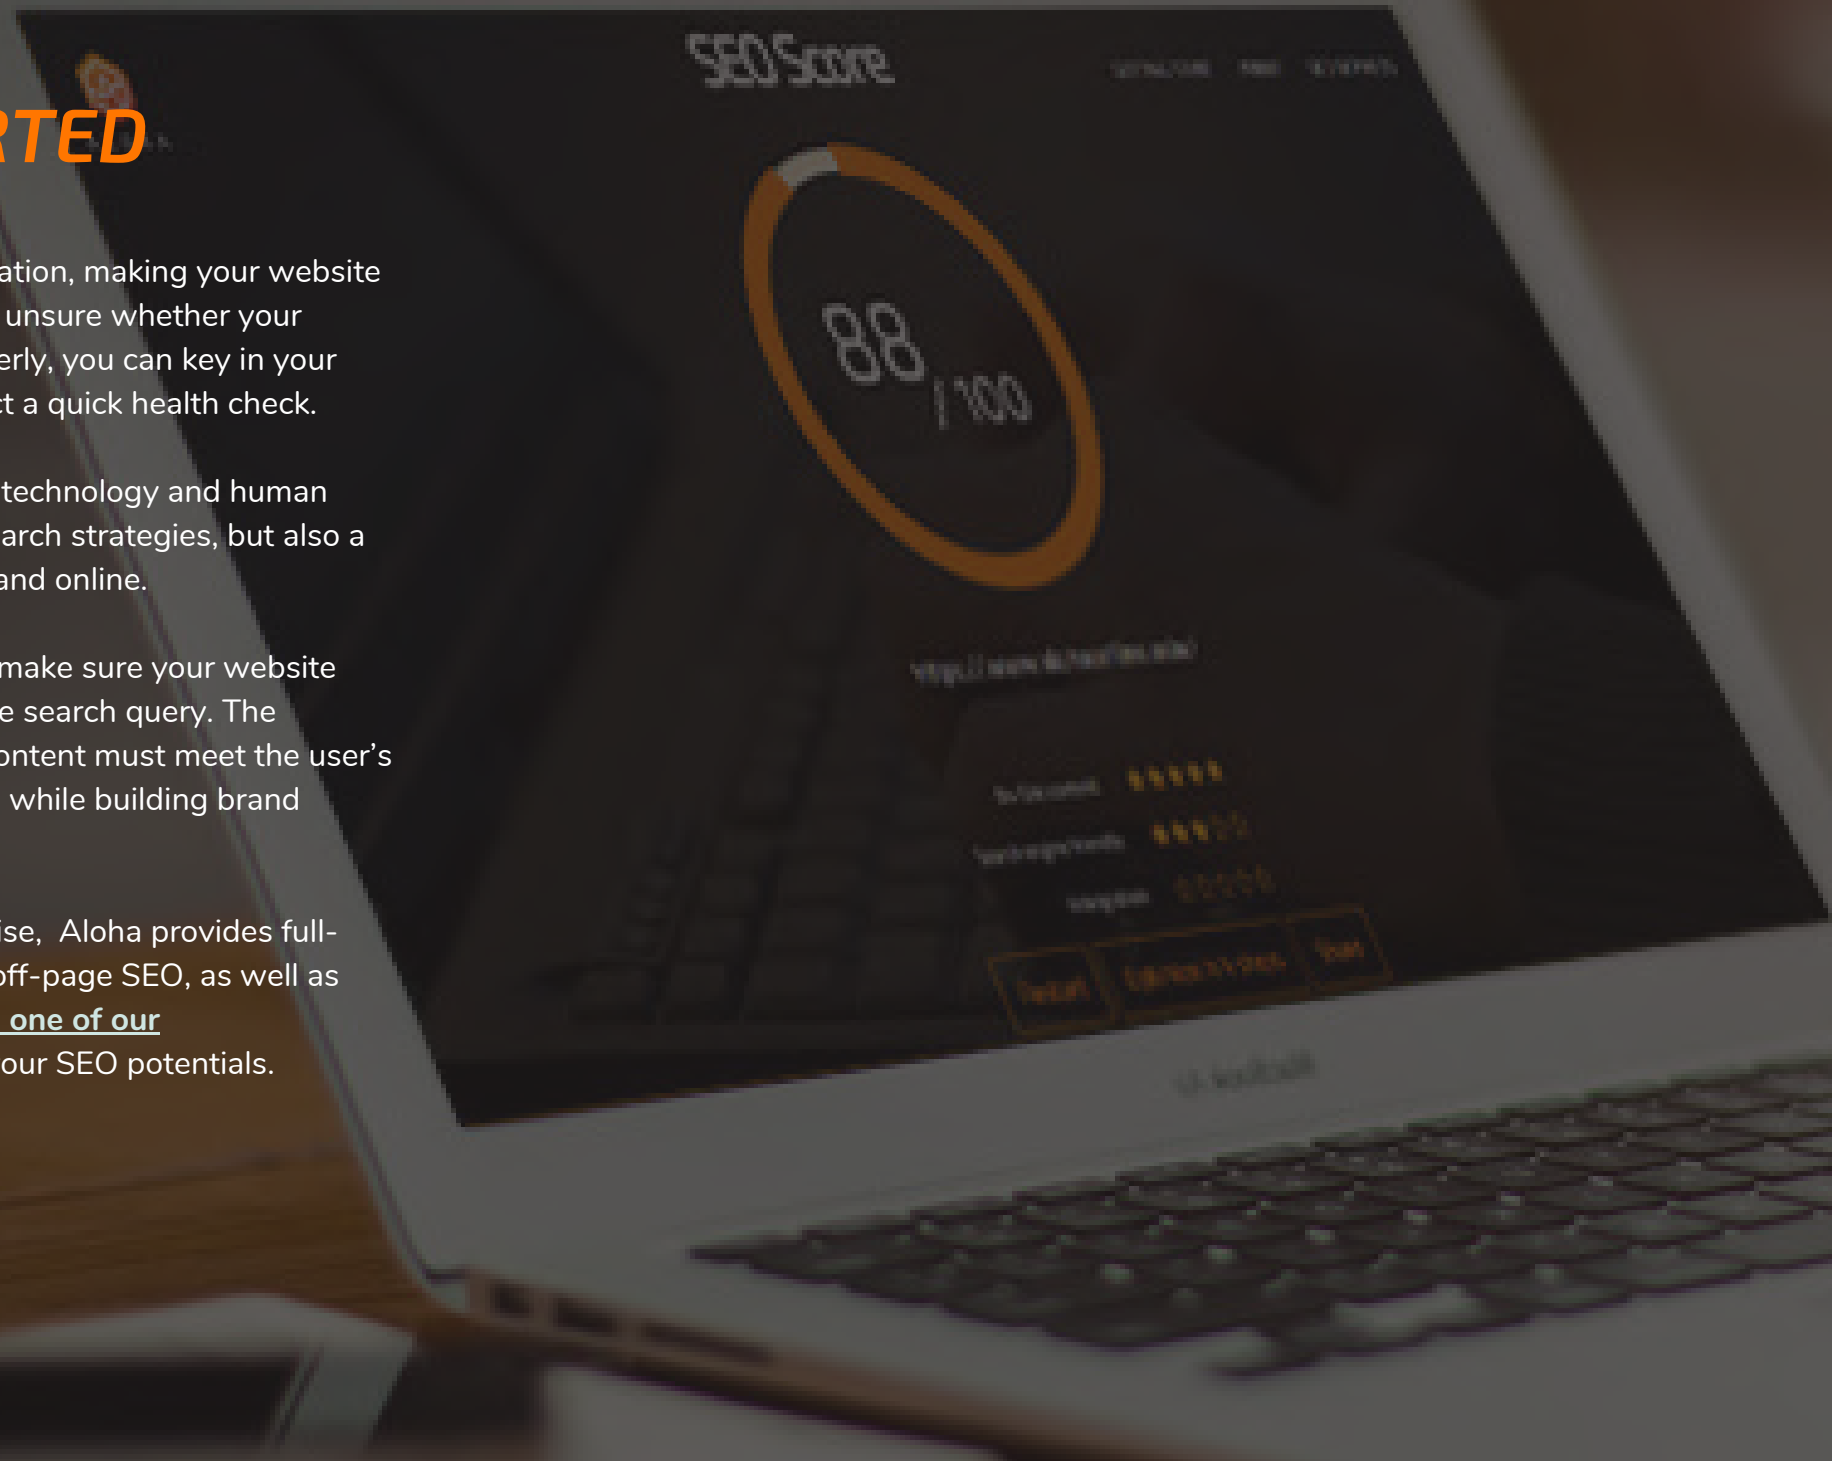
RTED

ation, making your website unsure whether your erly, you can key in your t a quick health check.

technology and human arch strategies, but also a and online.

make sure your website e search query. The ontent must meet the user's while building brand

ise, Aloha provides full-off-page SEO, as well as one of our our SEO potentials.

SEO Score

88 / 100

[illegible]